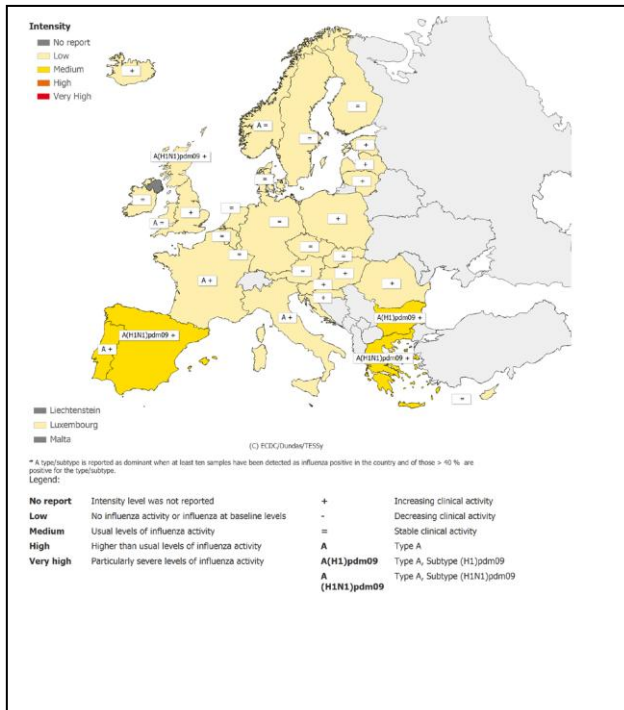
Intensity
No report
Low
Medium
High
Very High

+
A =
=
=
+
+
+
A(H1N1)pdm09 +
=
=
A =
=
=
=
+
=
A +
=
=
+
+
=
+
A =
=
+
A(H1)pdm09 +
A(H1N1)pdm09 +
A +
A(H1N1)pdm09 +
=

Liechtenstein
Luxembourg
Malta

(C) ECDC/Dundas/TESSy

* A type/subtype is reported as dominant when at least ten samples have been detected as influenza positive in the country and of those > 40 % are positive for the type/subtype.
Legend:

| | | | |
|---|---|---|---|
| **No report** | Intensity level was not reported | + | Increasing clinical activity |
| **Low** | No influenza activity or influenza at baseline levels | - | Decreasing clinical activity |
| **Medium** | Usual levels of influenza activity | = | Stable clinical activity |
| **High** | Higher than usual levels of influenza activity | **A** | Type A |
| **Very high** | Particularly severe levels of influenza activity | **A(H1)pdm09** | Type A, Subtype (H1)pdm09 |
| | | **A (H1N1)pdm09** | Type A, Subtype (H1N1)pdm09 |